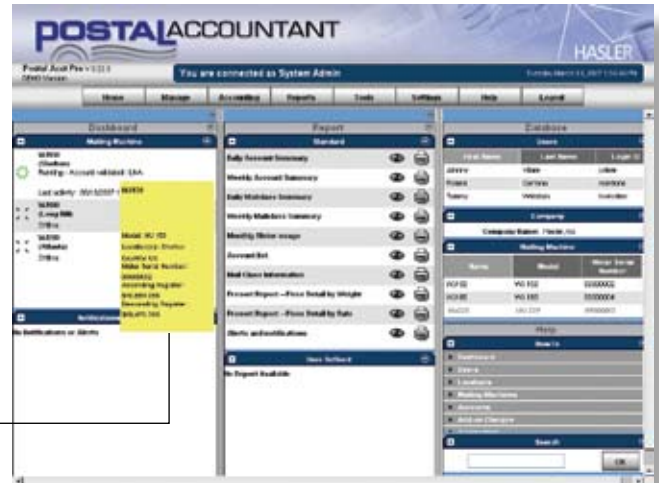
POSTALACCOUNTANT

HASLER

Postal Acct Pro v 3.2.3
DEMO Version

You are connected as System Admin

Home | Manage | Accounting | Reports | Tools | Settings | Help | Logout

Dashboard

Mailing Machine

WJ500
Offline
Pending - Account validated: EAA

Last activity: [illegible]

WJ500
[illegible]
Offline

WJ500
Offline

Model: WJ 150
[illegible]
Country: US
Meter Serial Number:
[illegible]
Ascending Register:
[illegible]
Descending Register:
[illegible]

Notifications

No Notifications or Alerts

Report

Standard

Daily Account Summary
Weekly Account Summary
Daily Mailclass Summary
Weekly Mailclass Summary
Monthly Meter usage
Account list
Mail Class Information
Prorest Report -- Piece Detail by Weight
Prorest Report -- Piece Detail by Rate
Alerts and notifications

User Defined

No Report Available

Database

Users

| First Name | Last Name | Login ID |
|---|---|---|
| Johnny | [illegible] | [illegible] |
| Robert | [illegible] | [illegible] |
| Tammy | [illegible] | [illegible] |

Company

Company Name: Hasler, Inc

Mailing Machine

| Name | Model | Meter Serial Number |
|---|---|---|
| WJ150 | WJ 150 | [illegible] |
| WJ180 | WJ 180 | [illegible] |
| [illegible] | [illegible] | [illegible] |

Help

How to

Dashboard
Users
Locations
Mailing Machines
Accounts
Add-on Charges
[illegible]

Search

OK